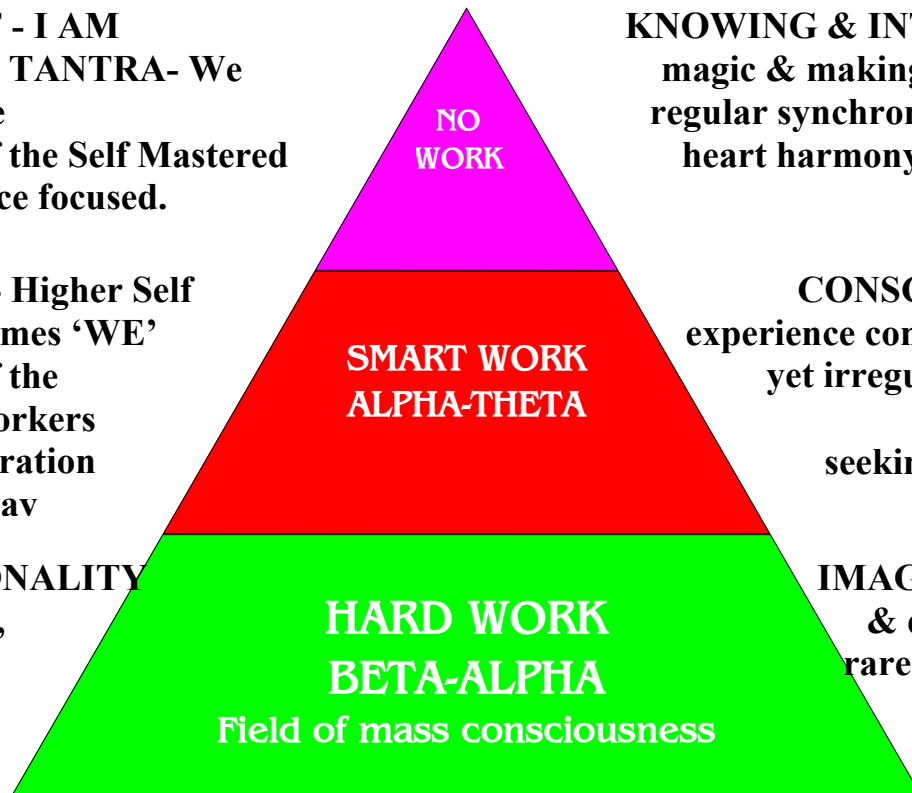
' - I AM
TANTRA- We
e
' the Self Mastered
ce focused.

Higher Self
mes 'WE'
' the
rkers
ration
av

ONALITY
,

NO
WORK

SMART WORK
ALPHA-THETA

HARD WORK
BETA-ALPHA
Field of mass consciousness

KNOWING & INT
magic & making
regular synchron
heart harmony

CONSC
experience con
yet irregu

seekin

IMAG
& 
rare